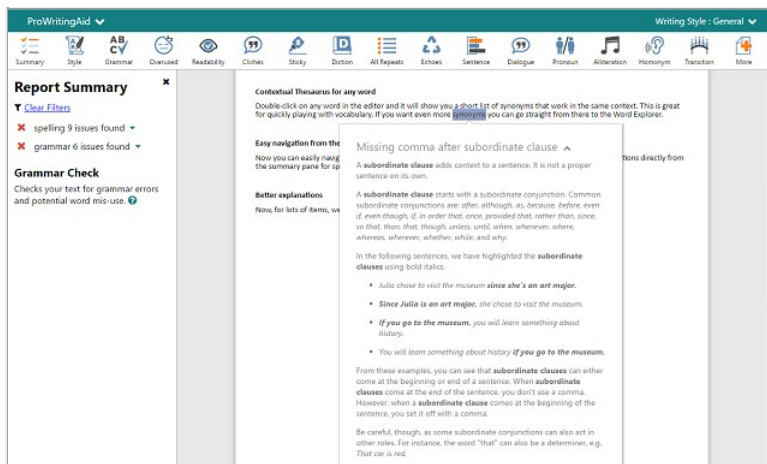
ProWritingAid

Writing Style : General

Summary Style Grammar Overused Readability Cliches Sticky Diction All Repeats Echoes Sentence Dialogue Pronoun Alliteration Homonym Transition More

Report Summary

Clear Filters

spelling 9 issues found

grammar 6 issues found

Grammar Check

Checks your text for grammar errors and potential word mis-use.

Contextual Thesaurus for any word

Double-click on any word in the editor and it will show you a short list of synonyms that work in the same context. This is great for quickly playing with vocabulary. If you want even more synonyms you can go straight from there to the Word Explorer.

Easy navigation from the

Now you can easily navig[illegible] the summary pane for sp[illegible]

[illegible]tions directly from

Better explanations

Now, for lots of items, we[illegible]

Missing comma after subordinate clause

A subordinate clause adds context to a sentence. It is not a proper sentence on its own.

A subordinate clause starts with a subordinate conjunction. Common subordinate conjunctions are: after, although, as, because, before, even if, even though, if, in order that, once, provided that, rather than, since, so that, than, that, though, unless, until, when, whenever, where, whereas, wherever, whether, while, and why.

In the following sentences, we have highlighted the subordinate clauses using bold italics.

Julia chose to visit the museum since she's an art major.

Since Julia is an art major, she chose to visit the museum.

If you go to the museum, you will learn something about history.

You will learn something about history if you go to the museum.

From these examples, you can see that subordinate clauses can either come at the beginning or end of a sentence. When subordinate clauses come at the end of the sentence, you don't use a comma. However, when a subordinate clause comes at the beginning of the sentence, you set it off with a comma.

Be careful, though, as some subordinate conjunctions can also act in other roles. For instance, the word "that" can also be a determiner, e.g. That car is red.